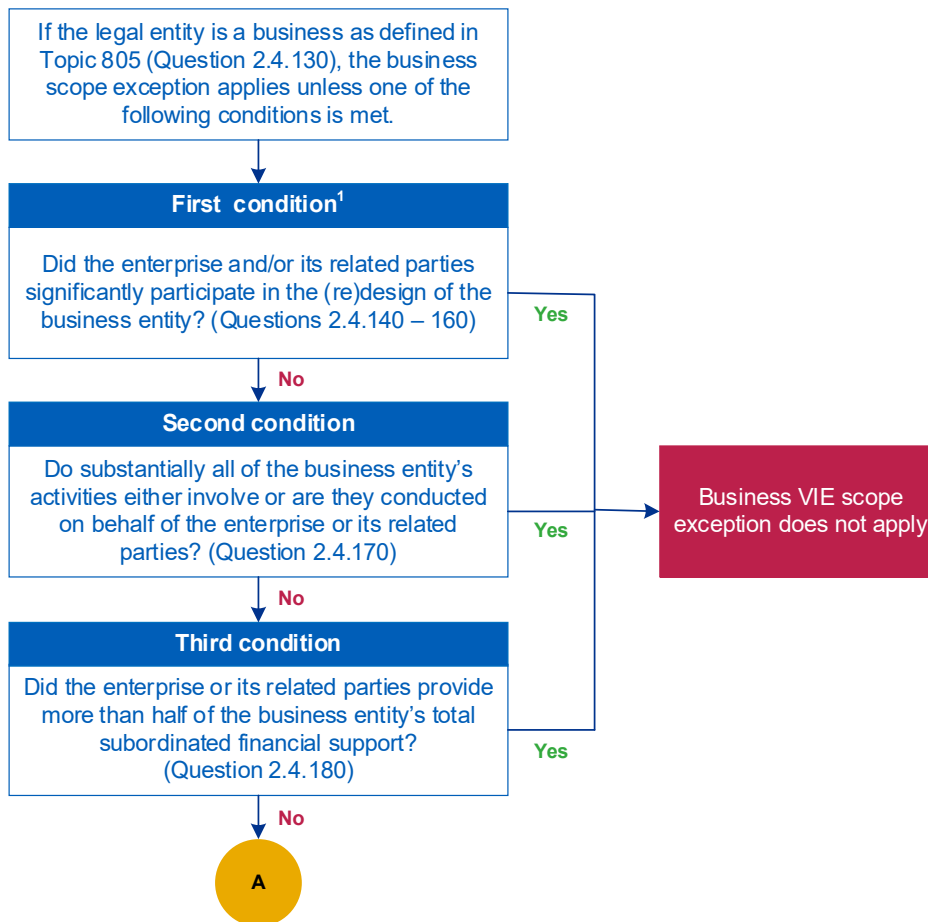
If the legal entity is a business as defined in Topic 805 (Question 2.4.130), the business scope exception applies unless one of the following conditions is met.

First condition$^1$

Did the enterprise and/or its related parties significantly participate in the (re)design of the business entity? (Questions 2.4.140 – 160)

Yes

No

Second condition

Do substantially all of the business entity's activities either involve or are they conducted on behalf of the enterprise or its related parties? (Question 2.4.170)

Yes

Business VIE scope exception does not apply

No

Third condition

Did the enterprise or its related parties provide more than half of the business entity's total subordinated financial support? (Question 2.4.180)

Yes

No

A